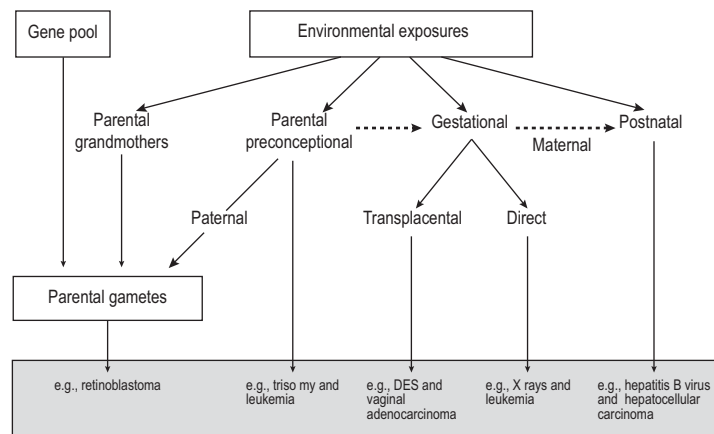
Gene pool

Environmental exposures

Parental grandmothers

Parental preconceptional

Gestational

Postnatal

Maternal

Paternal

Transplacental

Direct

Parental gametes

e.g., retinoblastoma

e.g., triso my and leukemia

e.g., DES and vaginal adenocarcinoma

e.g., X rays and leukemia

e.g., hepatitis B virus and hepatocellular carcinoma